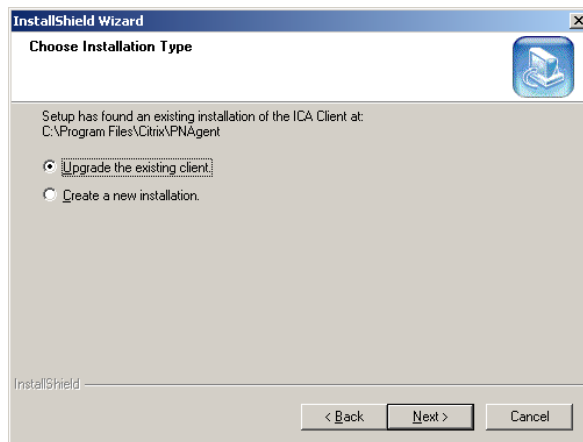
InstallShield Wizard

Choose Installation Type

Setup has found an existing installation of the ICA Client at:
C:\Program Files\Citrix\PNAgent

Upgrade the existing client.

Create a new installation.

InstallShield

< Back

Next >

Cancel